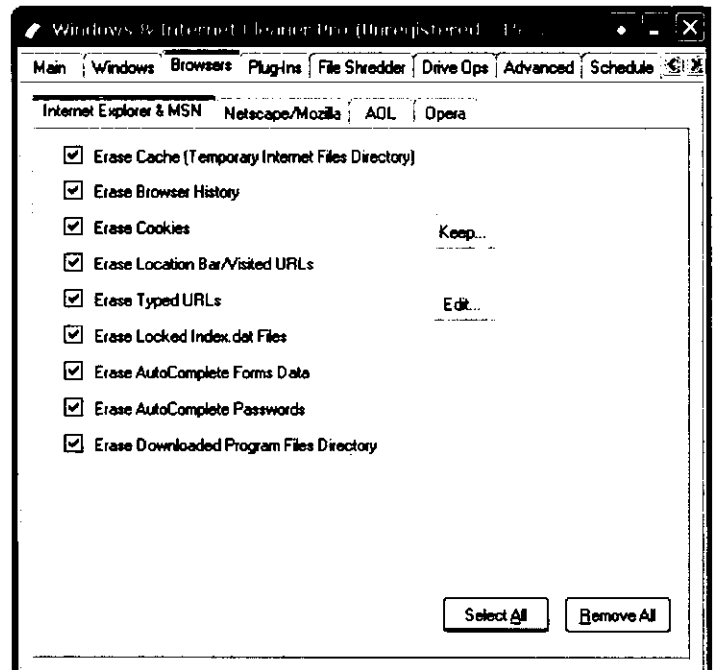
Windows & Internet Cleaner Pro (Unregistered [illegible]

Main | Windows | Browsers | Plug-Ins | File Shredder | Drive Ops | Advanced | Schedule | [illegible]

Internet Explorer & MSN | Netscape/Mozilla | AOL | Opera

☑ Erase Cache (Temporary Internet Files Directory)

☑ Erase Browser History

☑ Erase Cookies

Keep...

☑ Erase Location Bar/Visited URLs

☑ Erase Typed URLs

Edit...

☑ Erase Locked Index.dat Files

☑ Erase AutoComplete Forms Data

☑ Erase AutoComplete Passwords

☑ Erase Downloaded Program Files Directory

Select All

Remove All